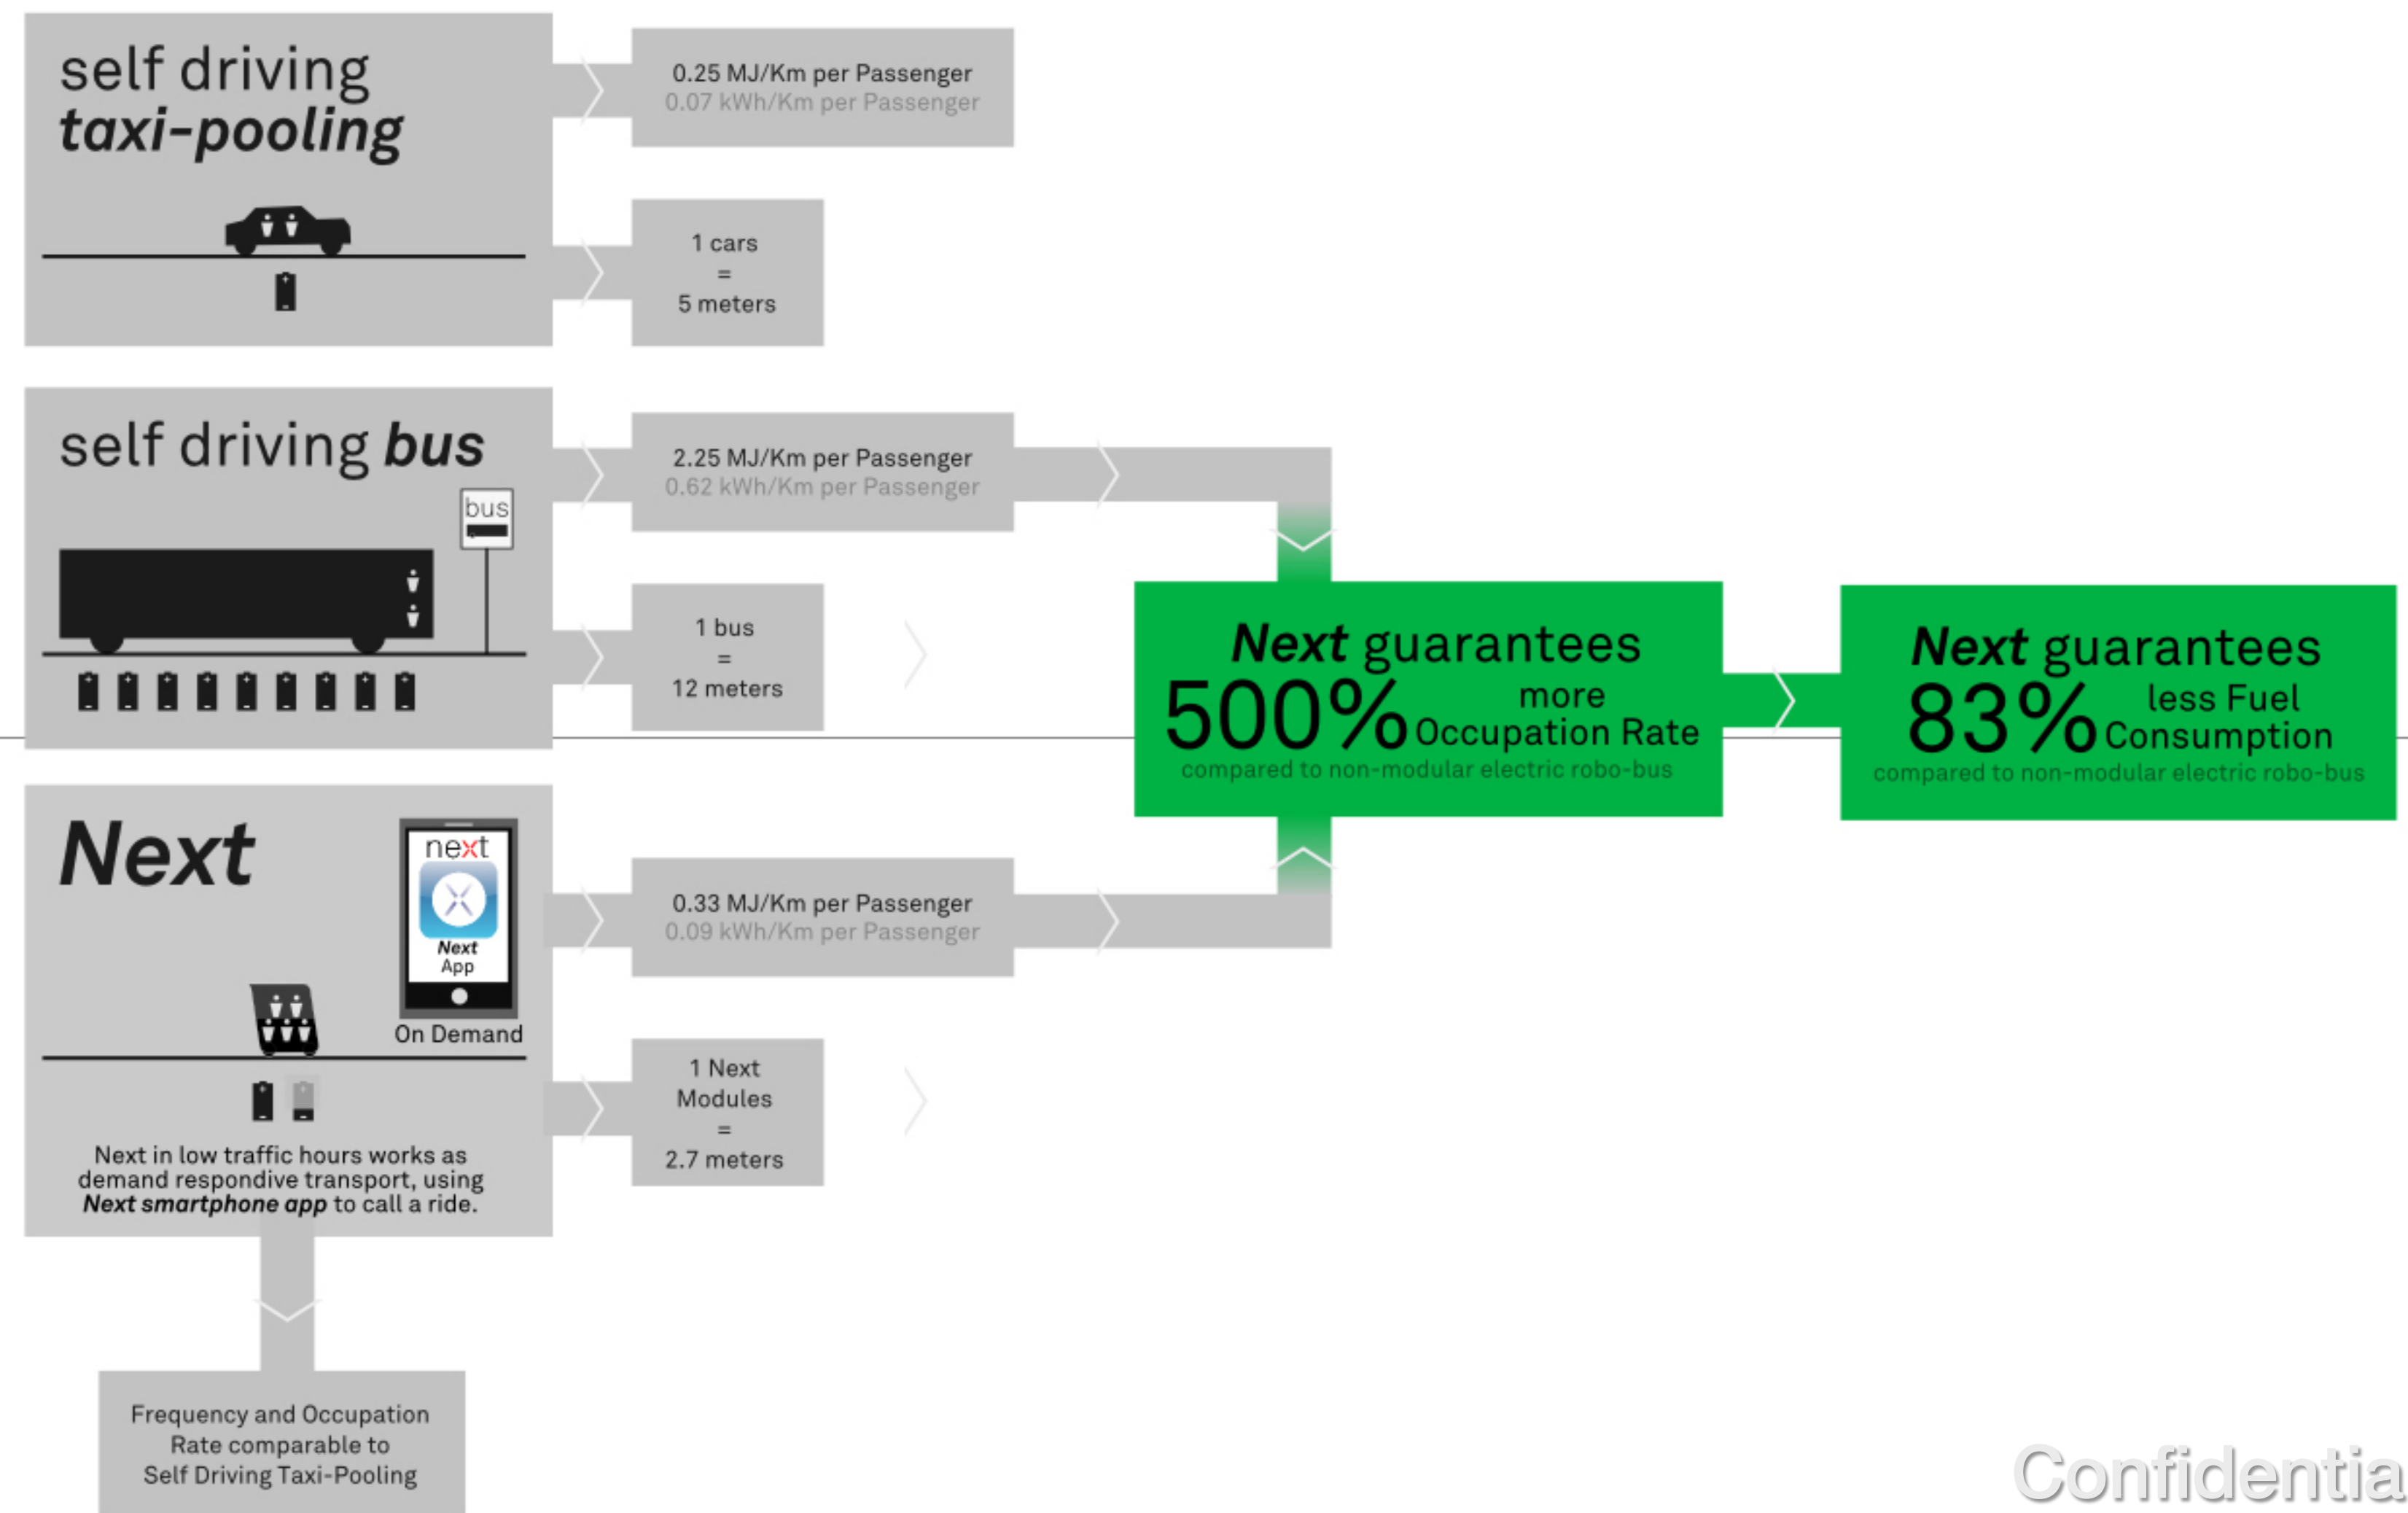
self driving
taxi-pooling

0.25 MJ/Km per Passenger
0.07 kWh/Km per Passenger

1 cars
=
5 meters

self driving bus

bus

2.25 MJ/Km per Passenger
0.62 kWh/Km per Passenger

1 bus
=
12 meters

Next guarantees
500% more Occupation Rate
compared to non-modular electric robo-bus

Next guarantees
83% less Fuel Consumption
compared to non-modular electric robo-bus

Next

next
Next App

On Demand

0.33 MJ/Km per Passenger
0.09 kWh/Km per Passenger

1 Next Modules
=
2.7 meters

Next in low traffic hours works as demand respondive transport, using Next smartphone app to call a ride.

Frequency and Occupation Rate comparable to Self Driving Taxi-Pooling

Confidentia